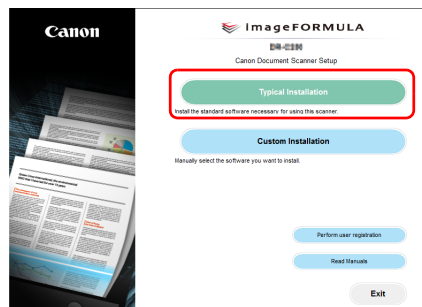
Canon

imageFORMULA

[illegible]

Canon Document Scanner Setup

Typical Installation

Install the standard software necessary for using this scanner.

Custom Installation

Manually select the software you want to install.

Perform user registration

Read Manuals

Exit